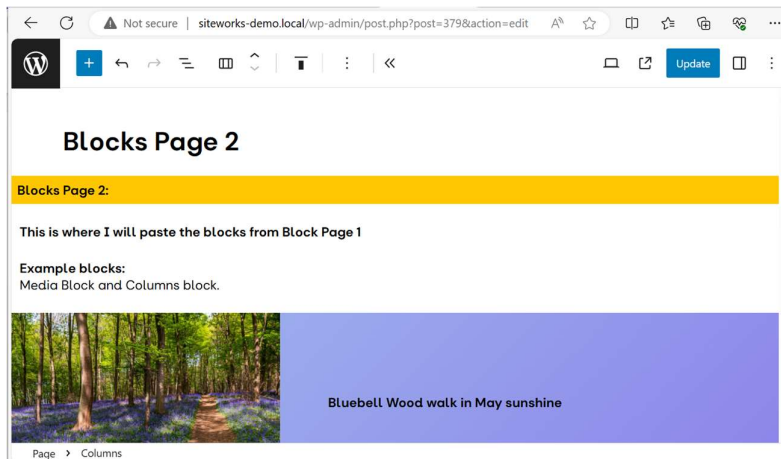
Not secure | siteworks-demo.local/wp-admin/post.php?post=379&action=edit

Update

Blocks Page 2

Blocks Page 2:

This is where I will paste the blocks from Block Page 1

Example blocks:
Media Block and Columns block.

Bluebell Wood walk in May sunshine

Page › Columns